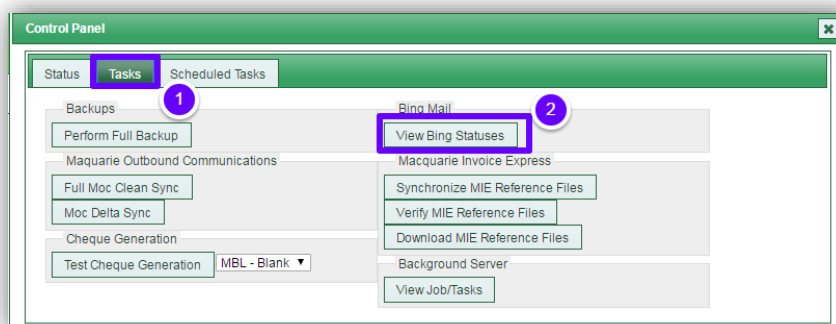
Control Panel

Status | Tasks | Scheduled Tasks

1

2

Backups

Perform Full Backup

Maquarie Outbound Communications

Full Moc Clean Sync

Moc Delta Sync

Cheque Generation

Test Cheque Generation

MBL - Blank

Bing Mail

View Bing Statuses

Macquarie Invoice Express

Synchronize MIE Reference Files

Verify MIE Reference Files

Download MIE Reference Files

Background Server

View Job/Tasks